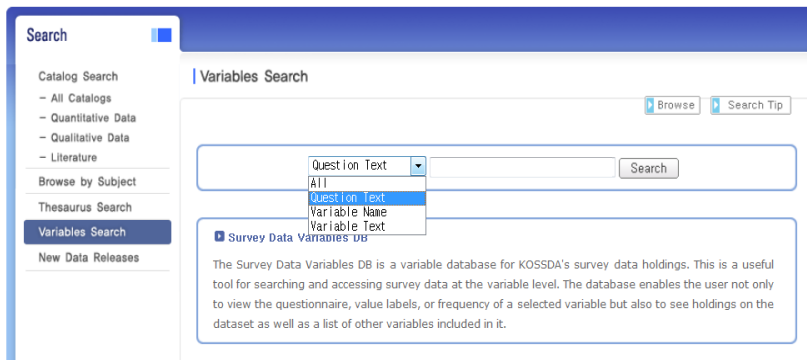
Search

Catalog Search
– All Catalogs
– Quantitative Data
– Qualitative Data
– Literature
Browse by Subject
Thesaurus Search
Variables Search
New Data Releases

Variables Search

Browse
Search Tip

Question Text
Search
All
Question Text
Variable Name
Variable Text

Survey Data Variables DB

The Survey Data Variables DB is a variable database for KOSSDA's survey data holdings. This is a useful tool for searching and accessing survey data at the variable level. The database enables the user not only to view the questionnaire, value labels, or frequency of a selected variable but also to see holdings on the dataset as well as a list of other variables included in it.